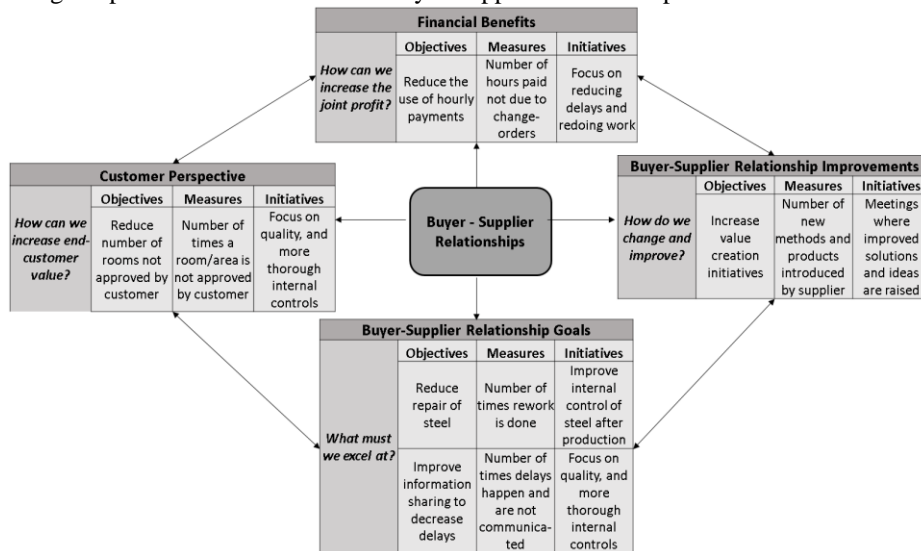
Financial Benefits

| | Objectives | Measures | Initiatives |
|---|---|---|---|
| How can we increase the joint profit? | Reduce the use of hourly payments | Number of hours paid not due to change-orders | Focus on reducing delays and redoing work |

Customer Perspective

| | Objectives | Measures | Initiatives |
|---|---|---|---|
| How can we increase end-customer value? | Reduce number of rooms not approved by customer | Number of times a room/area is not approved by customer | Focus on quality, and more thorough internal controls |

Buyer - Supplier Relationships

Buyer-Supplier Relationship Improvements

| | Objectives | Measures | Initiatives |
|---|---|---|---|
| How do we change and improve? | Increase value creation initiatives | Number of new methods and products introduced by supplier | Meetings where improved solutions and ideas are raised |

Buyer-Supplier Relationship Goals

| | Objectives | Measures | Initiatives |
|---|---|---|---|
| What must we excel at? | Reduce repair of steel | Number of times rework is done | Improve internal control of steel after production |
| | Improve information sharing to decrease delays | Number of times delays happen and are not communicated | Focus on quality, and more thorough internal controls |